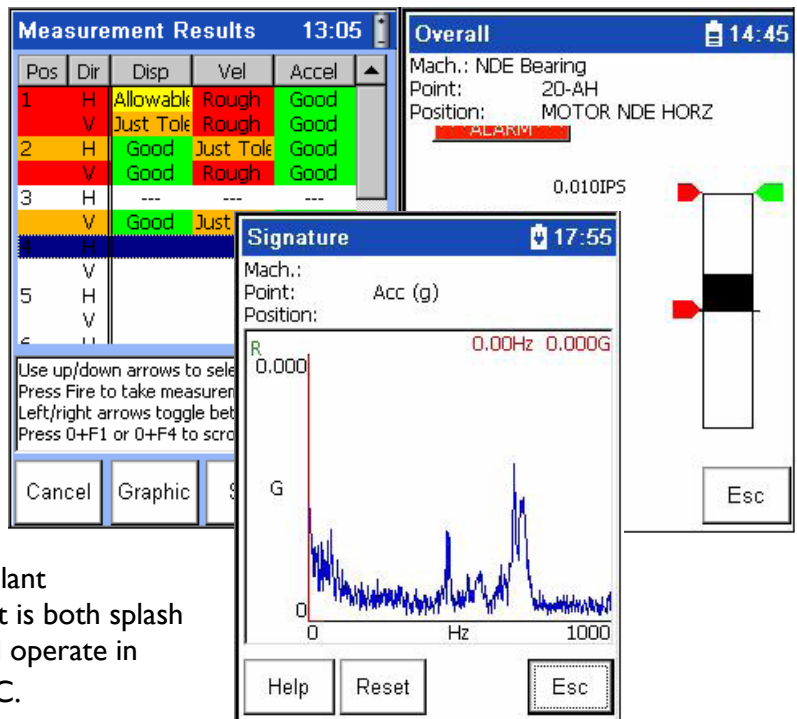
Measurement Results 13:05

| Pos | Dir | Disp | Vel | Accel |
|---|---|---|---|---|
| 1 | H | Allowable | Rough | Good |
| | V | Just Tole | Rough | Good |
| 2 | H | Good | Just Tole | Good |
| | V | Good | Rough | Good |
| 3 | H | --- | --- | --- |
| | V | Good | Just | |
| 4 | H | | | |
| | V | | | |
| 5 | H | | | |
| | V | | | |

Use up/down arrows to sele
Press Fire to take measuren
Left/right arrows toggle bet
Press 0+F1 or 0+F4 to scro

Cancel Graphic S

Overall 14:45
Mach.: NDE Bearing
Point: 20-AH
Position: MOTOR NDE HORZ
ALARM
0.010IPS
Esc

Signature 17:55
Mach.:
Point: Acc (g)
Position:
R
0.00Hz 0.000G
0.000
G
0
0 Hz 1000
Help Reset Esc

lant
t is both splash
operate in
C.